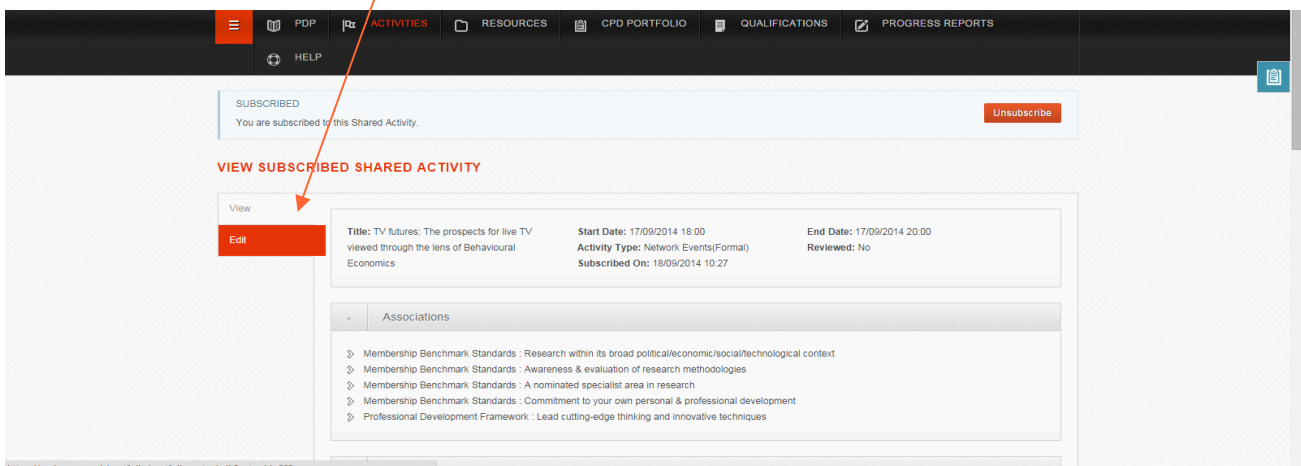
PDP ACTIVITIES RESOURCES CPD PORTFOLIO QUALIFICATIONS PROGRESS REPORTS

HELP

SUBSCRIBED
You are subscribed to this Shared Activity.

Unsubscribe

VIEW SUBSCRIBED SHARED ACTIVITY

View

Edit

**Title:** TV futures: The prospects for live TV viewed through the lens of Behavioural Economics

**Start Date:** 17/09/2014 18:00
**Activity Type:** Network Events(Formal)
**Subscribed On:** 18/09/2014 10:27

**End Date:** 17/09/2014 20:00
**Reviewed:** No

Associations

Membership Benchmark Standards : Research within its broad political/economic/social/technological context
Membership Benchmark Standards : Awareness & evaluation of research methodologies
Membership Benchmark Standards : A nominated specialist area in research
Membership Benchmark Standards : Commitment to your own personal & professional development
Professional Development Framework : Lead cutting-edge thinking and innovative techniques

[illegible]